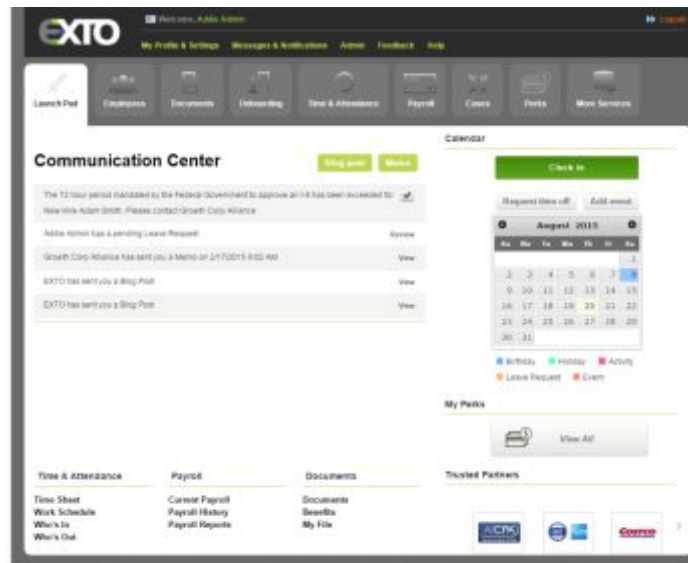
EXTO

Welcome, Addie Admin

Logout

My Profile & Settings Messages & Notifications Admin Feedback Help

Launch Pad Employees Documents Onboarding Time & Attendance Payroll Cases Perks More Services

Communication Center

Blog post Memo

The 72 hour period mandated by the Federal Government to approve an I-9 has been exceeded for New Hire Adam Smith. Please contact Growth Corp Alliance

Addie Admin has a pending Leave Request Review

Growth Corp Alliance has sent you a Memo on 2/17/2015 8:02 AM View

EXTO has sent you a Blog Post View

EXTO has sent you a Blog Post View

Calendar

Check In

Request time off Add event

August 2015

| Su | Mo | Tu | We | Th | Fr | Sa |
|---|---|---|---|---|---|---|
| | | | | | | 1 |
| 2 | 3 | 4 | 5 | 6 | 7 | 8 |
| 9 | 10 | 11 | 12 | 13 | 14 | 15 |
| 16 | 17 | 18 | 19 | 20 | 21 | 22 |
| 23 | 24 | 25 | 26 | 27 | 28 | 29 |
| 30 | 31 | | | | | |

Birthday Holiday Activity Leave Request Event

My Perks

View All

Trusted Partners

Time & Attendance
Time Sheet
Work Schedule
Who's In
Who's Out

Payroll
Current Payroll
Payroll History
Payroll Reports

Documents
Documents
Benefits
My File

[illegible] Costco